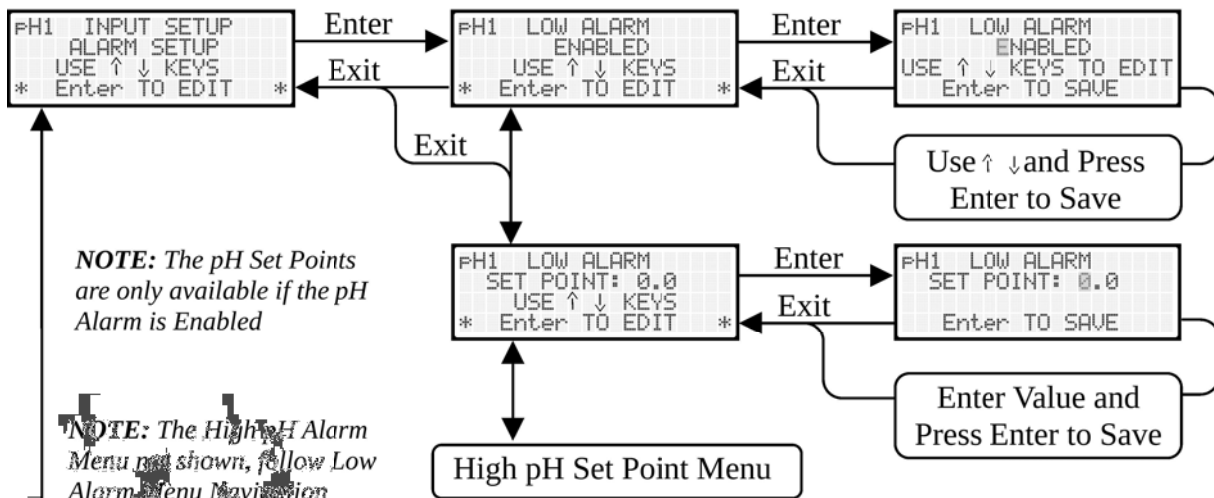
pH1 INPUT SETUP
ALARM SETUP
USE ↑ ↓ KEYS
* Enter TO EDIT *

Enter

Exit

pH1 LOW ALARM
ENABLED
USE ↑ ↓ KEYS
* Enter TO EDIT *

Enter

Exit

pH1 LOW ALARM
ENABLED
USE ↑ ↓ KEYS TO EDIT
Enter TO SAVE

Exit

Use ↑ ↓ and Press Enter to Save

NOTE: The pH Set Points are only available if the pH Alarm is Enabled

pH1 LOW ALARM
SET POINT: 0.0
USE ↑ ↓ KEYS
* Enter TO EDIT *

Enter

Exit

pH1 LOW ALARM
SET POINT: 0.0
Enter TO SAVE

Enter Value and Press Enter to Save

NOTE: The High pH Alarm Menu not shown, follow Low Alarm Menu Navigation

High pH Set Point Menu